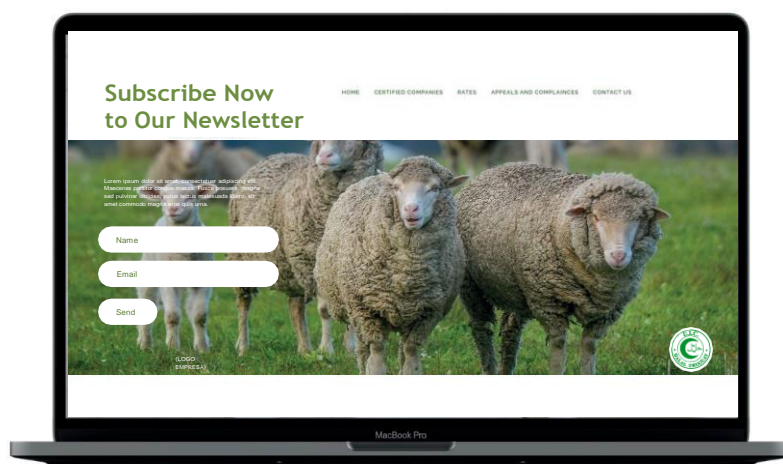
Subscribe Now to Our Newsletter

HOME CERTIFIED COMPANIES RATES APPEALS AND COMPLAINCES CONTACT US

Lorem ipsum dolor sit amet, consectetur adipiscing elit. Maecenas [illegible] congue mauris. Fusce posuere, magna sed pulvinar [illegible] purus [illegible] malesuada libero, sit amet commodo magna eros quis urna.

Name

Email

Send

(LOGO EMPRESA)

MacBook Pro